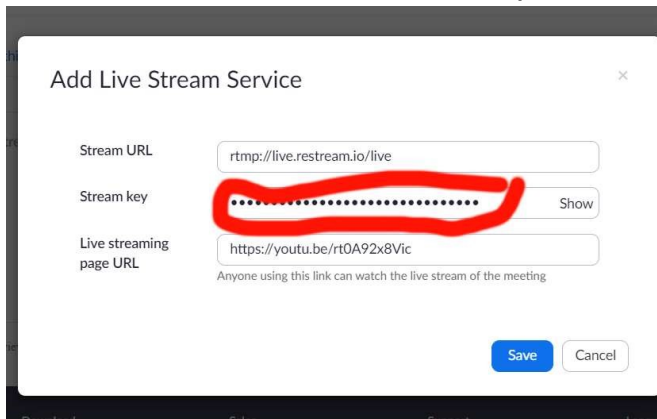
Add Live Stream Service

×

Stream URL
rtmp://live.restream.io/live

Stream key
••••••••••••••••••••••••••••••
Show

Live streaming page URL
https://youtu.be/rt0A92x8Vic
Anyone using this link can watch the live stream of the meeting

Save
Cancel